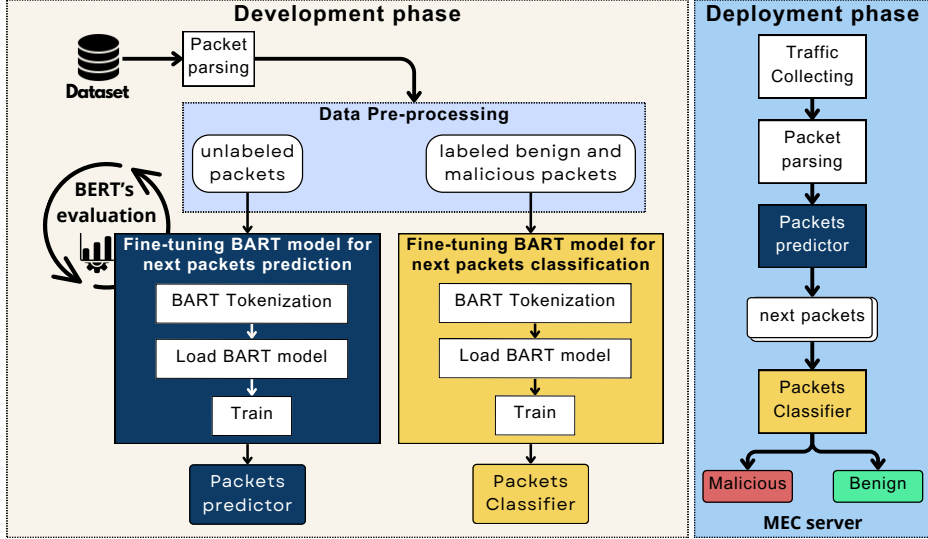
Development phase

Dataset

Packet parsing

Data Pre-processing

unlabeled packets

labeled benign and malicious packets

BERT's evaluation

Fine-tuning BART model for next packets prediction

BART Tokenization

Load BART model

Train

Fine-tuning BART model for next packets classification

BART Tokenization

Load BART model

Train

Packets predictor

Packets Classifier

Deployment phase

Traffic Collecting

Packet parsing

Packets predictor

next packets

Packets Classifier

Malicious

Benign

MEC server